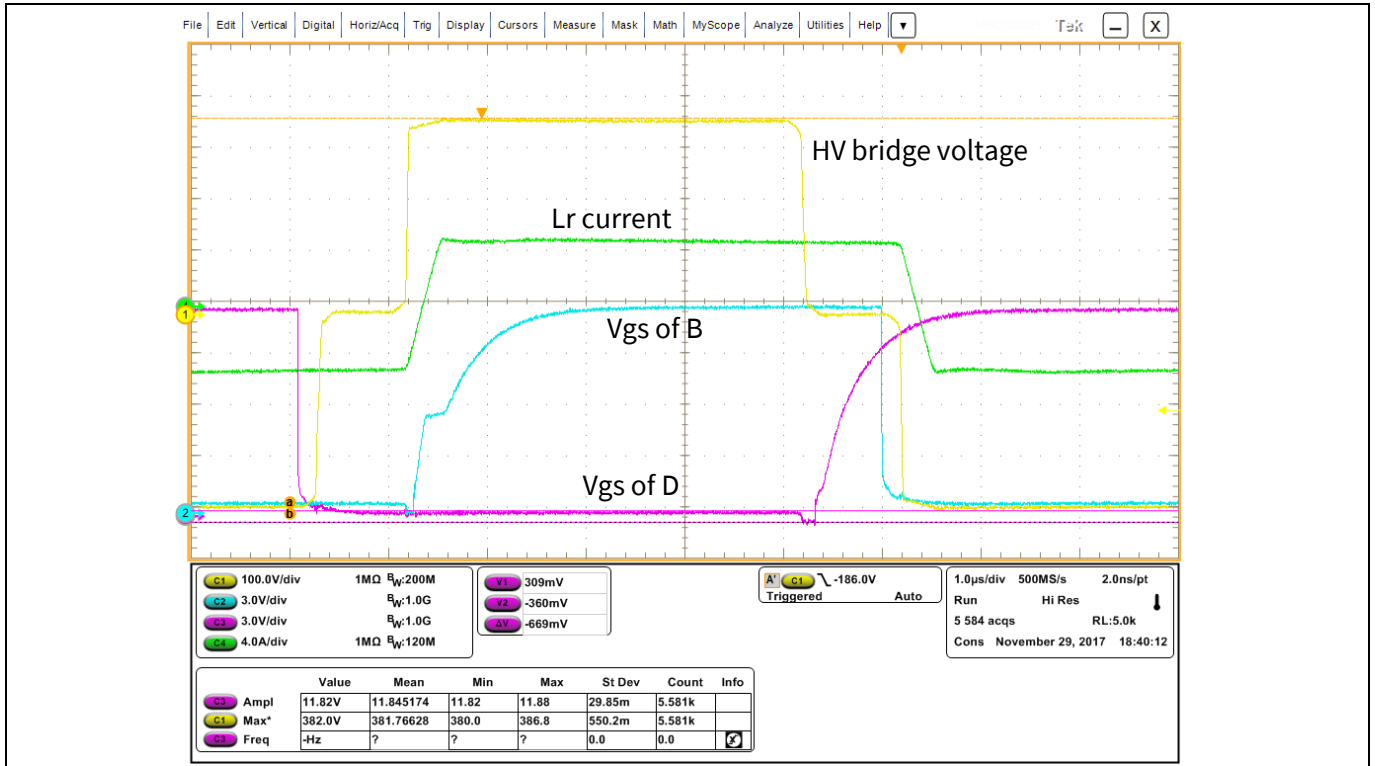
File | Edit | Vertical | Digital | Horiz/Acq | Trig | Display | Cursors | Measure | Mask | Math | MyScope | Analyze | Utilities | Help | ▼ Tek _ X

HV bridge voltage

Lr current

Vgs of B

Vgs of D

1
2
a
b

C1 100.0V/div 1MΩ $B_W$:200M
C2 3.0V/div $B_W$:1.0G
C3 3.0V/div $B_W$:1.0G
C4 4.0A/div 1MΩ $B_W$:120M

V1 309mV
V2 -360mV
ΔV -669mV

A' C1 -186.0V
Triggered Auto

1.0µs/div 500MS/s 2.0ns/pt
Run Hi Res
5 584 acqs RL:5.0k
Cons November 29, 2017 18:40:12

| | Value | Mean | Min | Max | St Dev | Count | Info |
|---|---|---|---|---|---|---|---|
| C3 Ampl | 11.82V | 11.845174 | 11.82 | 11.88 | 29.85m | 5.581k | |
| C1 Max* | 382.0V | 381.76628 | 380.0 | 386.8 | 550.2m | 5.581k | |
| C3 Freq | -Hz | ? | ? | ? | 0.0 | 0.0 | |